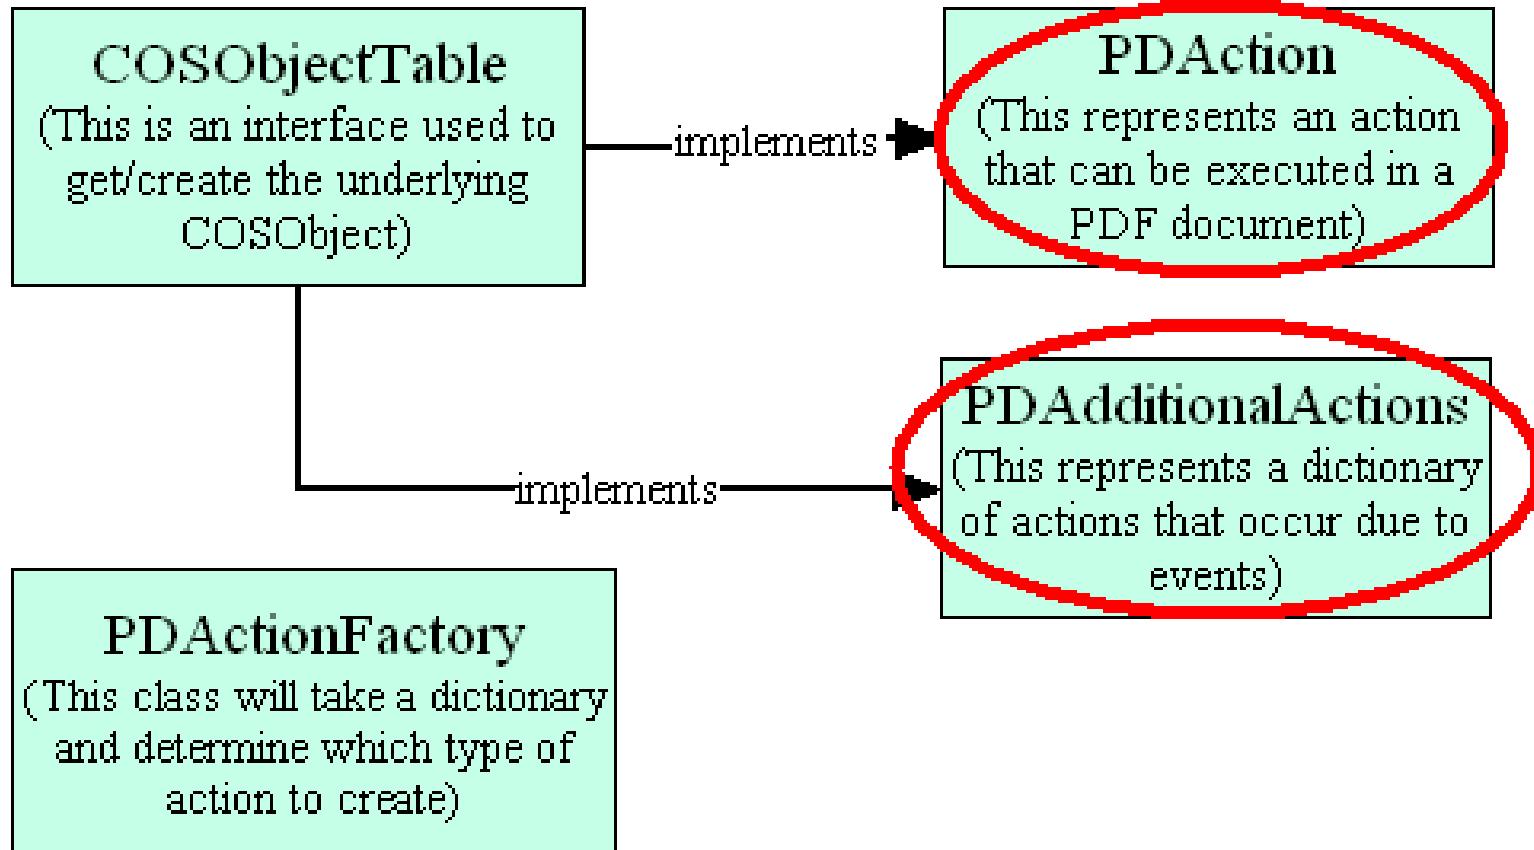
COSObjectTable
(This is an interface used to get/create the underlying COSObject)

implements

PDAction
(This represents an action that can be executed in a PDF document)

implements

PDAdditionalActions
(This represents a dictionary of actions that occur due to events)

PDActionFactory
(This class will take a dictionary and determine which type of action to create)